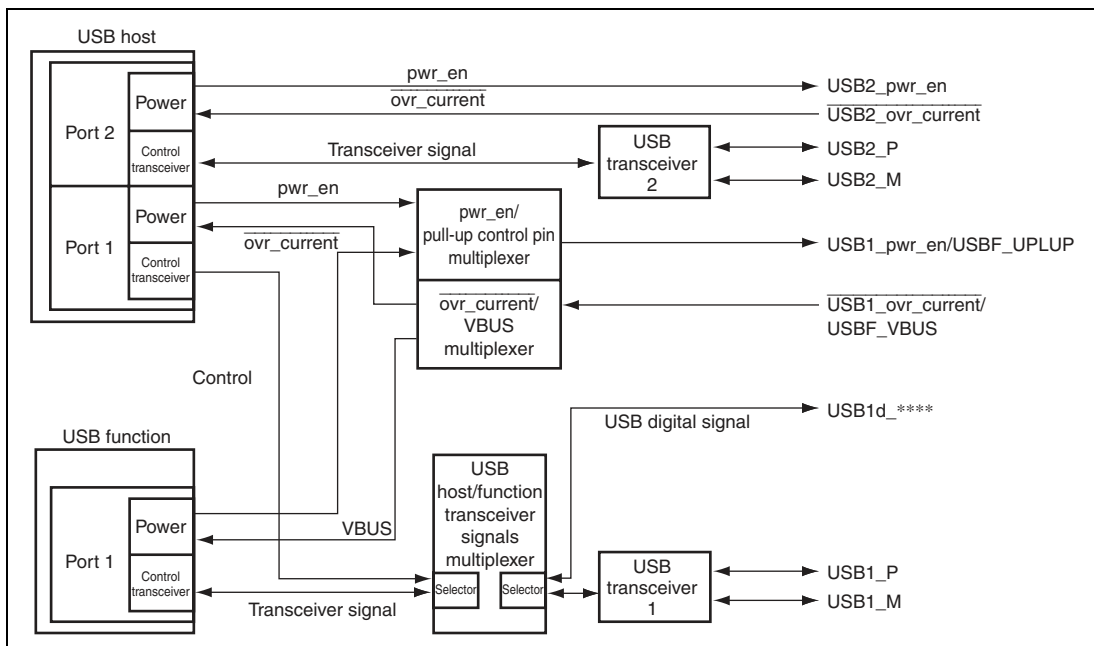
USB host

Port 2

Power

Control transceiver

Port 1

Power

Control transceiver

pwr_en

$\overline{\text{ovr\_current}}$

USB2_pwr_en

$\overline{\text{USB2\_ovr\_current}}$

Transceiver signal

USB transceiver 2

USB2_P

USB2_M

pwr_en

$\overline{\text{ovr\_current}}$

pwr_en/ pull-up control pin multiplexer

USB1_pwr_en/USBF_UPLUP

$\overline{\text{ovr\_current}}$/ VBUS multiplexer

$\overline{\text{USB1\_ovr\_current}}$/ USBF_VBUS

Control

USB digital signal

USB1d_****

USB function

Port 1

Power

Control transceiver

VBUS

USB host/function transceiver signals multiplexer

Selector

Selector

USB transceiver 1

USB1_P

USB1_M

Transceiver signal